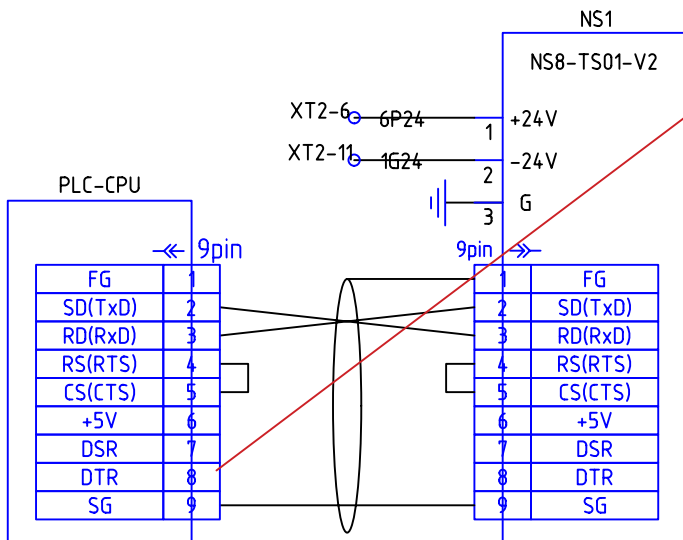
NS1
NS8-TS01-V2

XT2-6 6P24 1 +24V
XT2-11 1G24 2 -24V
3 G

PLC-CPU

9pin
9pin

| FG | 1 |
|---|---|
| SD(TxD) | 2 |
| RD(RxD) | 3 |
| RS(RTS) | 4 |
| CS(CTS) | 5 |
| +5V | 6 |
| DSR | 7 |
| DTR | 8 |
| SG | 9 |

| 1 | FG |
|---|---|
| 2 | SD(TxD) |
| 3 | RD(RxD) |
| 4 | RS(RTS) |
| 5 | CS(CTS) |
| 6 | +5V |
| 7 | DSR |
| 8 | DTR |
| 9 | SG |